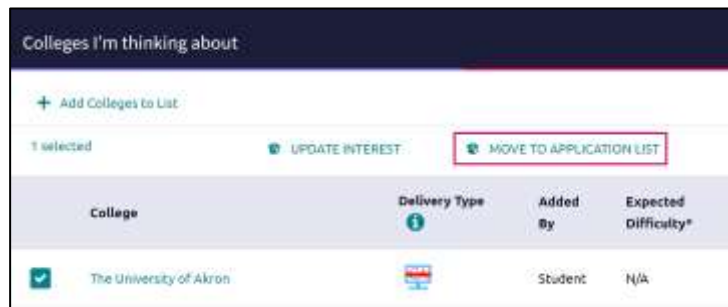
Colleges I'm thinking about

+ Add Colleges to List

1 selected

UPDATE INTEREST

MOVE TO APPLICATION LIST

| | College | Delivery Type | Added By | Expected Difficulty* |
|---|---|---|---|---|
| | The University of Akron | | Student | N/A |